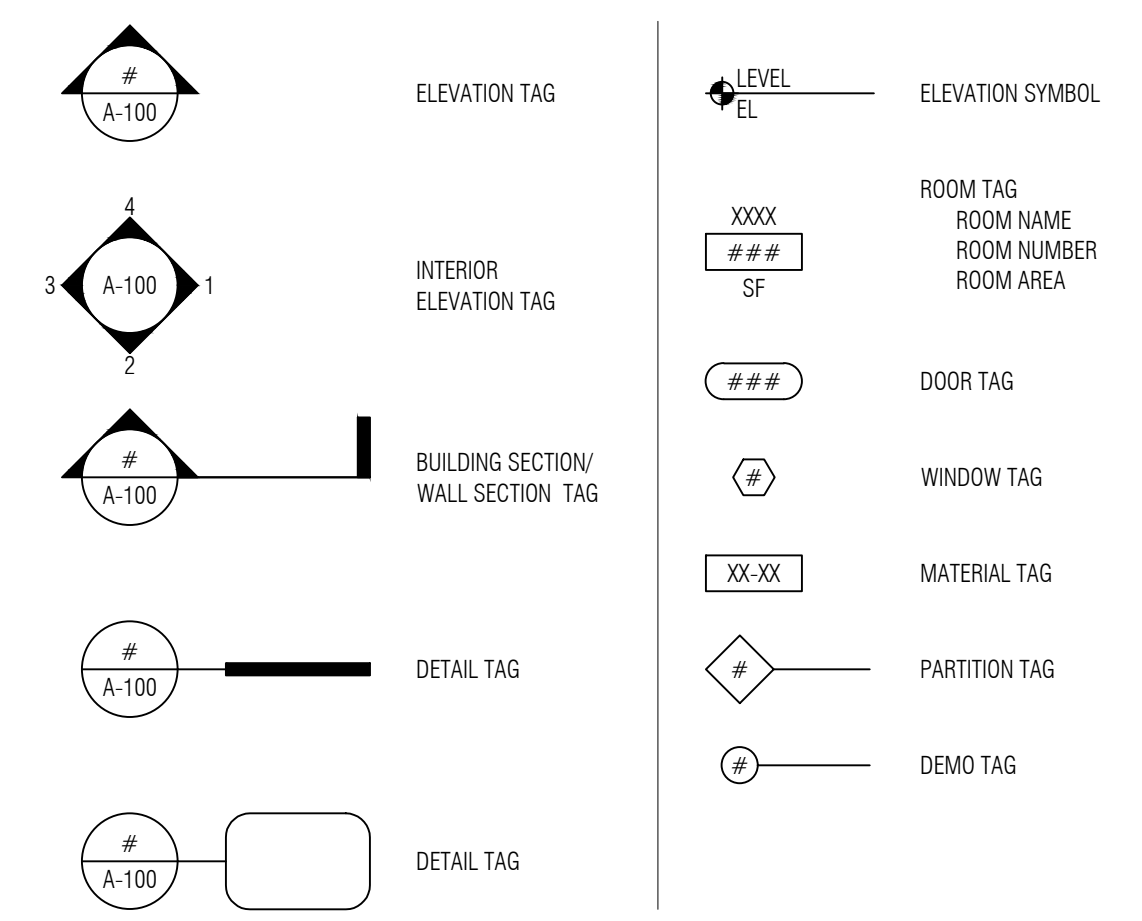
#
A-100

ELEVATION TAG

4
3 A-100 1
2

INTERIOR ELEVATION TAG

#
A-100

BUILDING SECTION/ WALL SECTION TAG

#
A-100

DETAIL TAG

#
A-100

DETAIL TAG

LEVEL
EL

ELEVATION SYMBOL

XXXX
###
SF

ROOM TAG
ROOM NAME
ROOM NUMBER
ROOM AREA

###

DOOR TAG

#

WINDOW TAG

XX-XX

MATERIAL TAG

#

PARTITION TAG

#

DEMO TAG